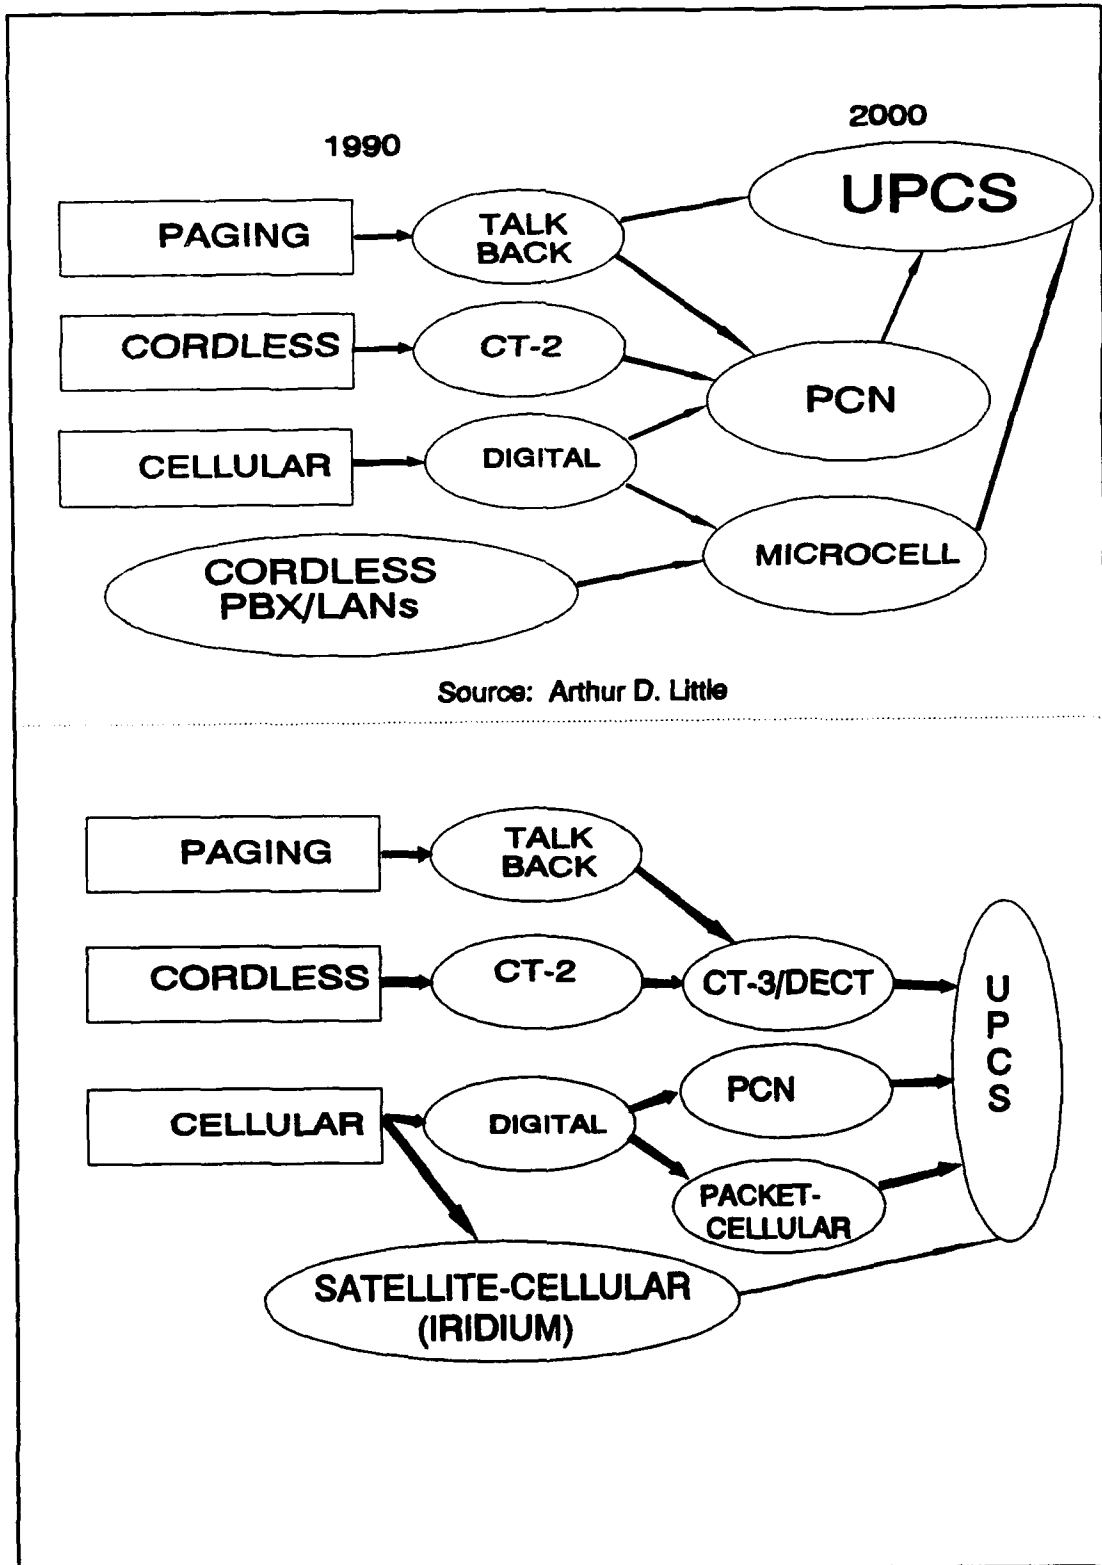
1990

2000

PAGING

TALK BACK

UPCS

CORDLESS

CT-2

PCN

CELLULAR

DIGITAL

CORDLESS PBX/LANs

MICROCELL

Source: Arthur D. Little

PAGING

TALK BACK

CORDLESS

CT-2

CT-3/DECT

UPCS

CELLULAR

DIGITAL

PCN

PACKET-CELLULAR

SATELLITE-CELLULAR (IRIDIUM)